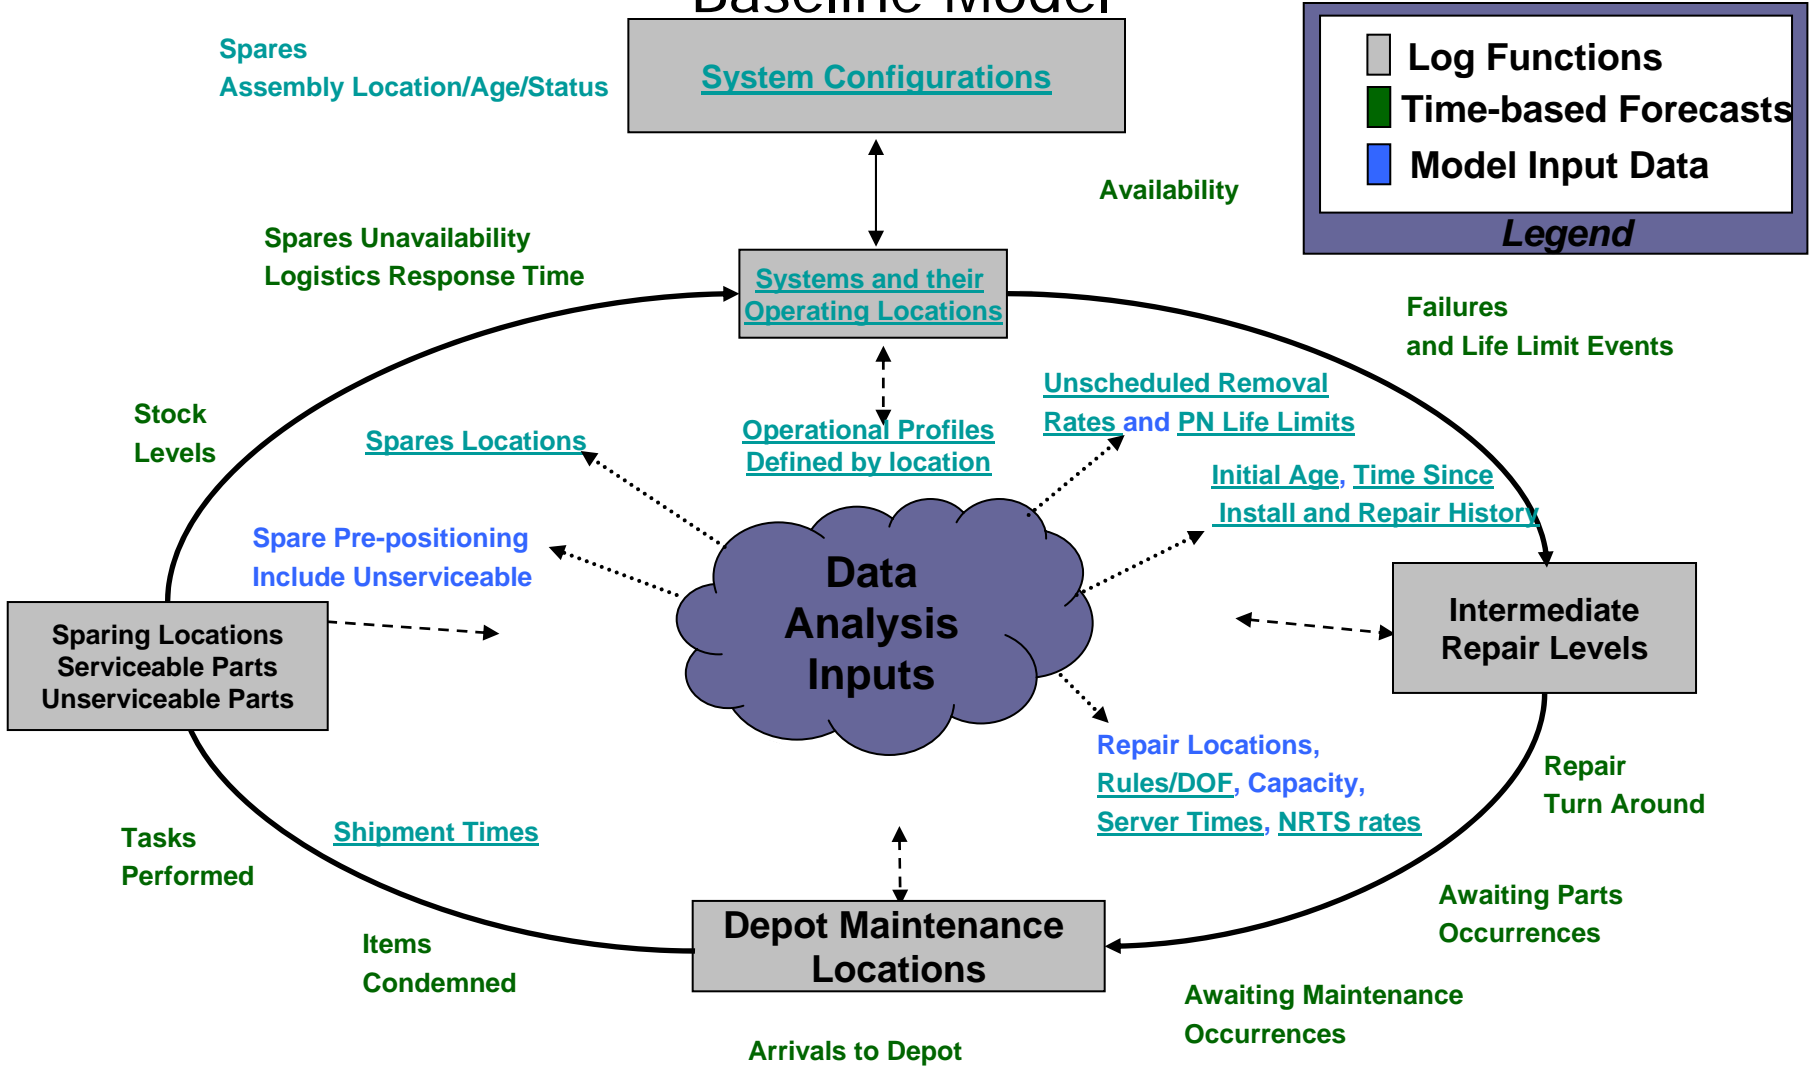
Baseline Model

Spares
Assembly Location/Age/Status

System Configurations

Log Functions
Time-based Forecasts
Model Input Data
Legend

Availability

Spares Unavailability
Logistics Response Time

Systems and their Operating Locations

Failures
and Life Limit Events

Unscheduled Removal Rates and PN Life Limits

Stock
Levels

Spares Locations

Operational Profiles Defined by location

Initial Age, Time Since Install and Repair History

Spare Pre-positioning
Include Unserviceable

Data Analysis Inputs

Intermediate Repair Levels

Sparing Locations
Serviceable Parts
Unserviceable Parts

Repair Locations, Rules/DOF, Capacity, Server Times, NRTS rates

Repair
Turn Around

Tasks
Performed

Shipment Times

Awaiting Parts
Occurrences

Items
Condemned

Depot Maintenance Locations

Awaiting Maintenance
Occurrences

Arrivals to Depot